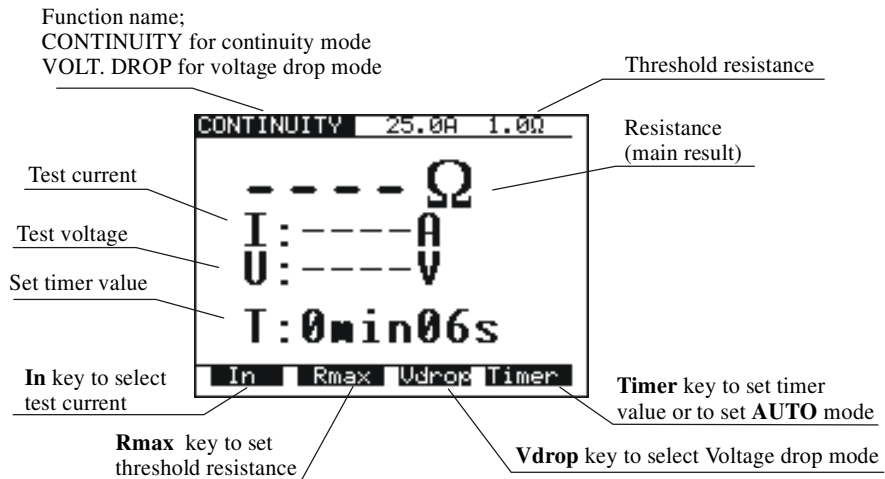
Function name;
CONTINUITY for continuity mode
VOLT. DROP for voltage drop mode

Threshold resistance

CONTINUITY 25.0A 1.0Ω

Resistance
(main result)

Test current

----Ω

Test voltage

I:----A

U:----V

Set timer value

T:0min06s

In key to select test current

In Rmax Vdrop Timer

Timer key to set timer value or to set AUTO mode

Rmax key to set threshold resistance

Vdrop key to select Voltage drop mode